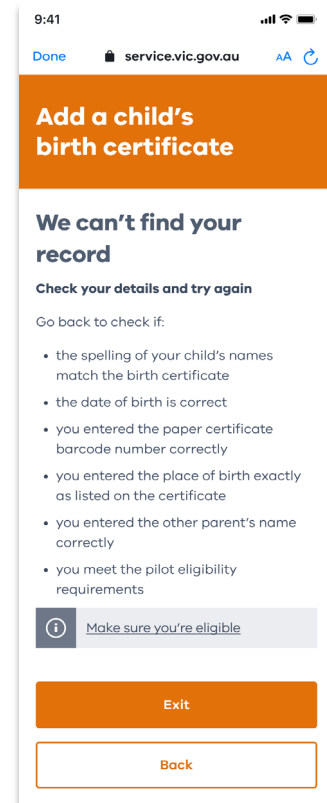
9:41

Done service.vic.gov.au AA

Add a child's birth certificate

We can't find your record

Check your details and try again

Go back to check if:

- the spelling of your child's names match the birth certificate
- the date of birth is correct
- you entered the paper certificate barcode number correctly
- you entered the place of birth exactly as listed on the certificate
- you entered the other parent's name correctly
- you meet the pilot eligibility requirements

Make sure you're eligible

Exit

Back